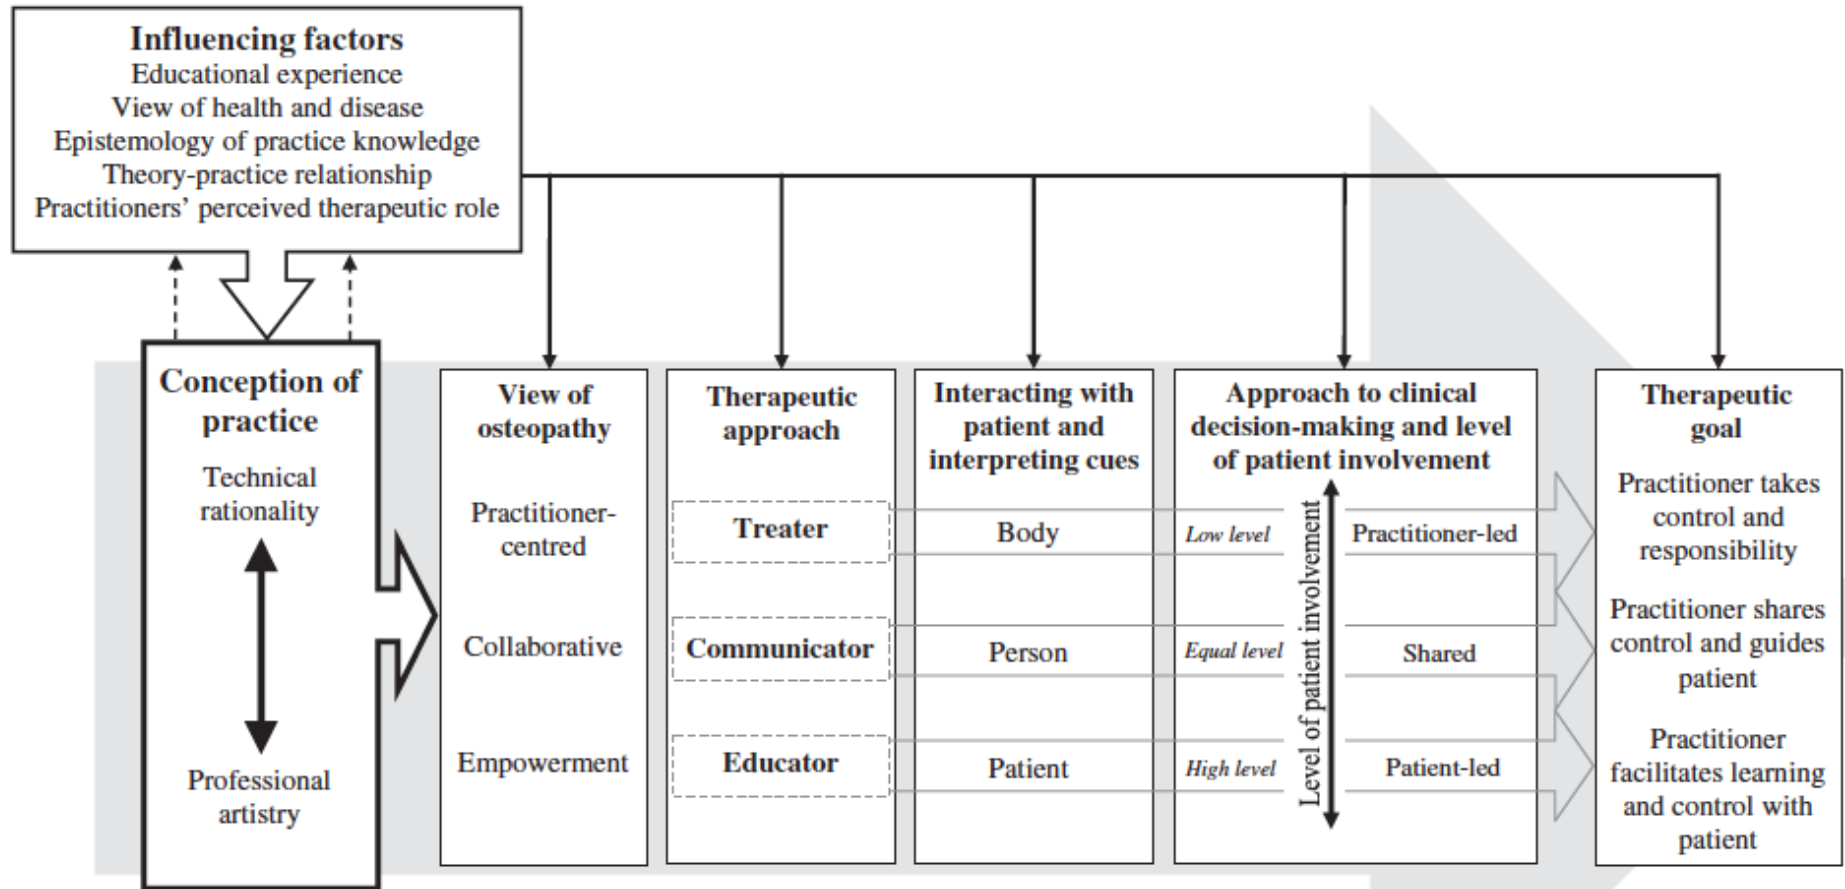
Influencing factors
Educational experience
View of health and disease
Epistemology of practice knowledge
Theory-practice relationship
Practitioners' perceived therapeutic role

Conception of practice
Technical rationality
Professional artistry

View of osteopathy
Practitioner-centred
Collaborative
Empowerment

Therapeutic approach
Treater
Communicator
Educator

Interacting with patient and interpreting cues
Body
Person
Patient

Approach to clinical decision-making and level of patient involvement
Low level
Equal level
High level
Level of patient involvement
Practitioner-led
Shared
Patient-led

Therapeutic goal
Practitioner takes control and responsibility
Practitioner shares control and guides patient
Practitioner facilitates learning and control with patient